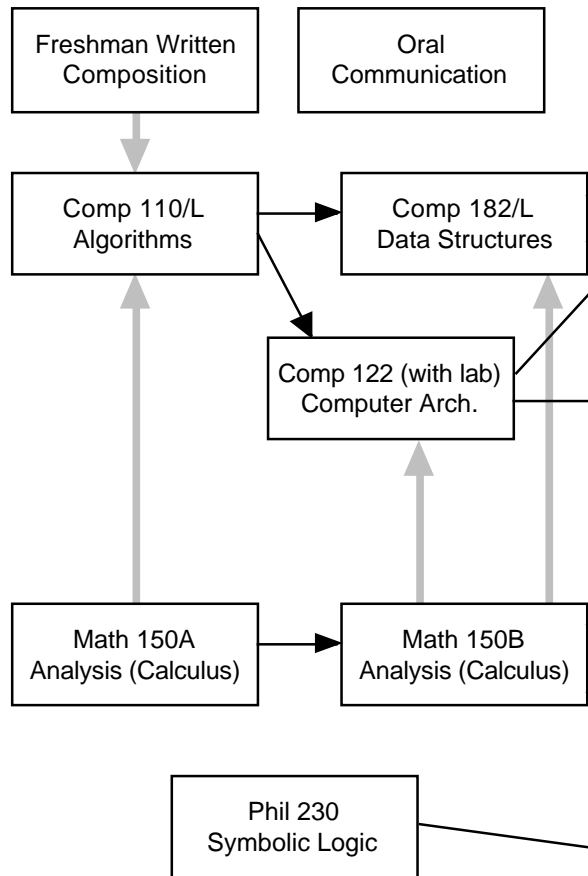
Freshman Written Composition

Oral Communication

Comp 110/L Algorithms

Comp 182/L Data Structures

Comp 122 (with lab) Computer Arch.

Math 150A Analysis (Calculus)

Math 150B Analysis (Calculus)

Phil 230 Symbolic Logic